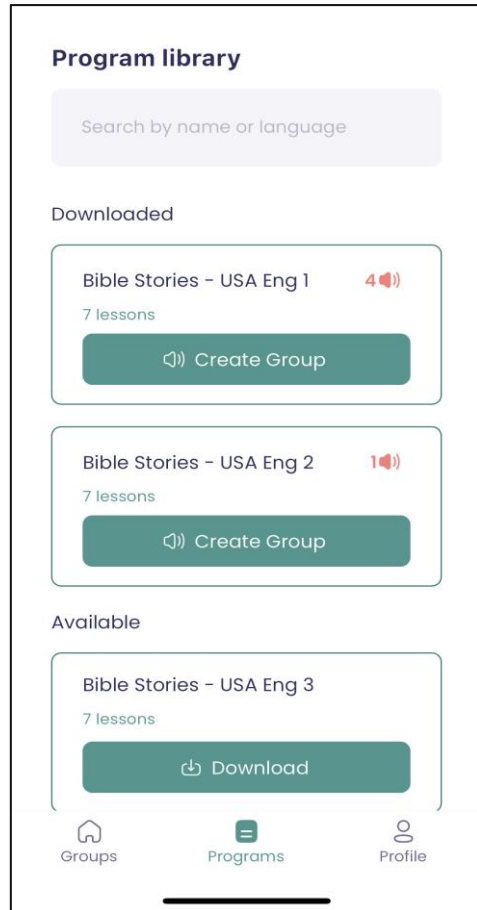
Program library

Search by name or language

Downloaded

Bible Stories - USA Eng 1 4

7 lessons

Create Group

Bible Stories - USA Eng 2 1

7 lessons

Create Group

Available

Bible Stories - USA Eng 3

7 lessons

Download

Groups Programs Profile